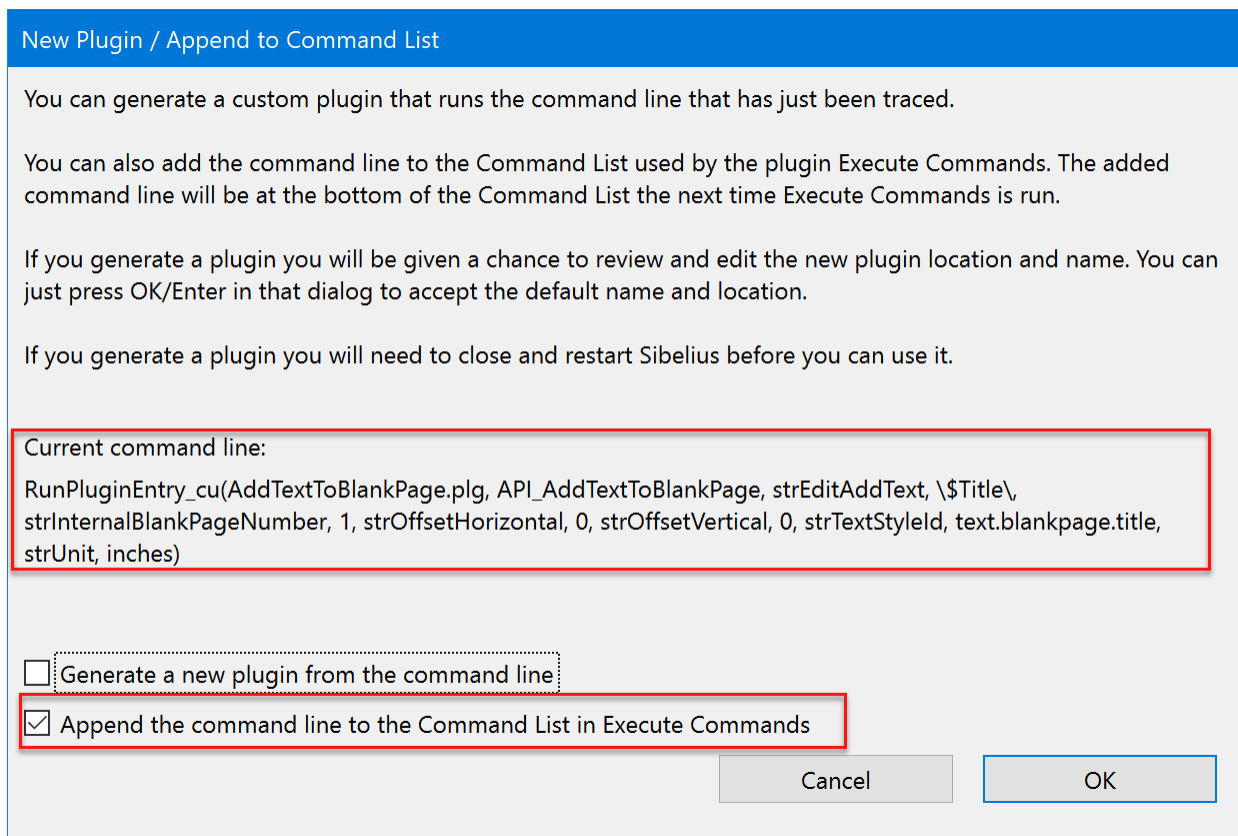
New Plugin / Append to Command List

You can generate a custom plugin that runs the command line that has just been traced.

You can also add the command line to the Command List used by the plugin Execute Commands. The added command line will be at the bottom of the Command List the next time Execute Commands is run.

If you generate a plugin you will be given a chance to review and edit the new plugin location and name. You can just press OK/Enter in that dialog to accept the default name and location.

If you generate a plugin you will need to close and restart Sibelius before you can use it.

Current command line:

RunPluginEntry_cu(AddTextToBlankPage.plg, API_AddTextToBlankPage, strEditAddText, \$Title\, strInternalBlankPageNumber, 1, strOffsetHorizontal, 0, strOffsetVertical, 0, strTextStyleId, text.blankpage.title, strUnit, inches)

Generate a new plugin from the command line

Append the command line to the Command List in Execute Commands

Cancel

OK